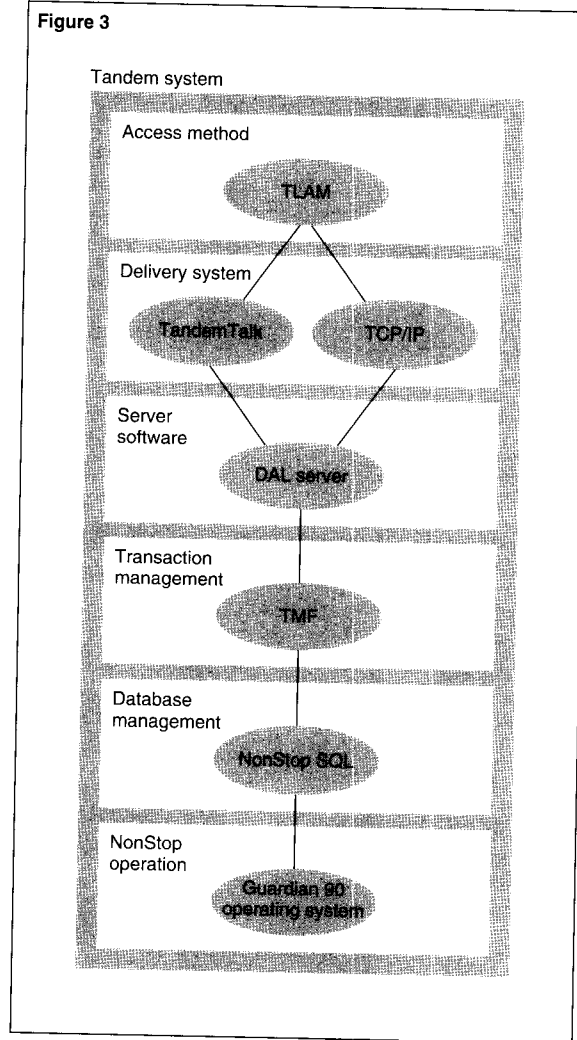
Figure 3

Tandem system

Access method

TLAM

Delivery system

TandemTalk

TCP/IP

Server software

DAL server

Transaction management

TMF

Database management

NonStop SQL

NonStop operation

Guardian 90 operating system